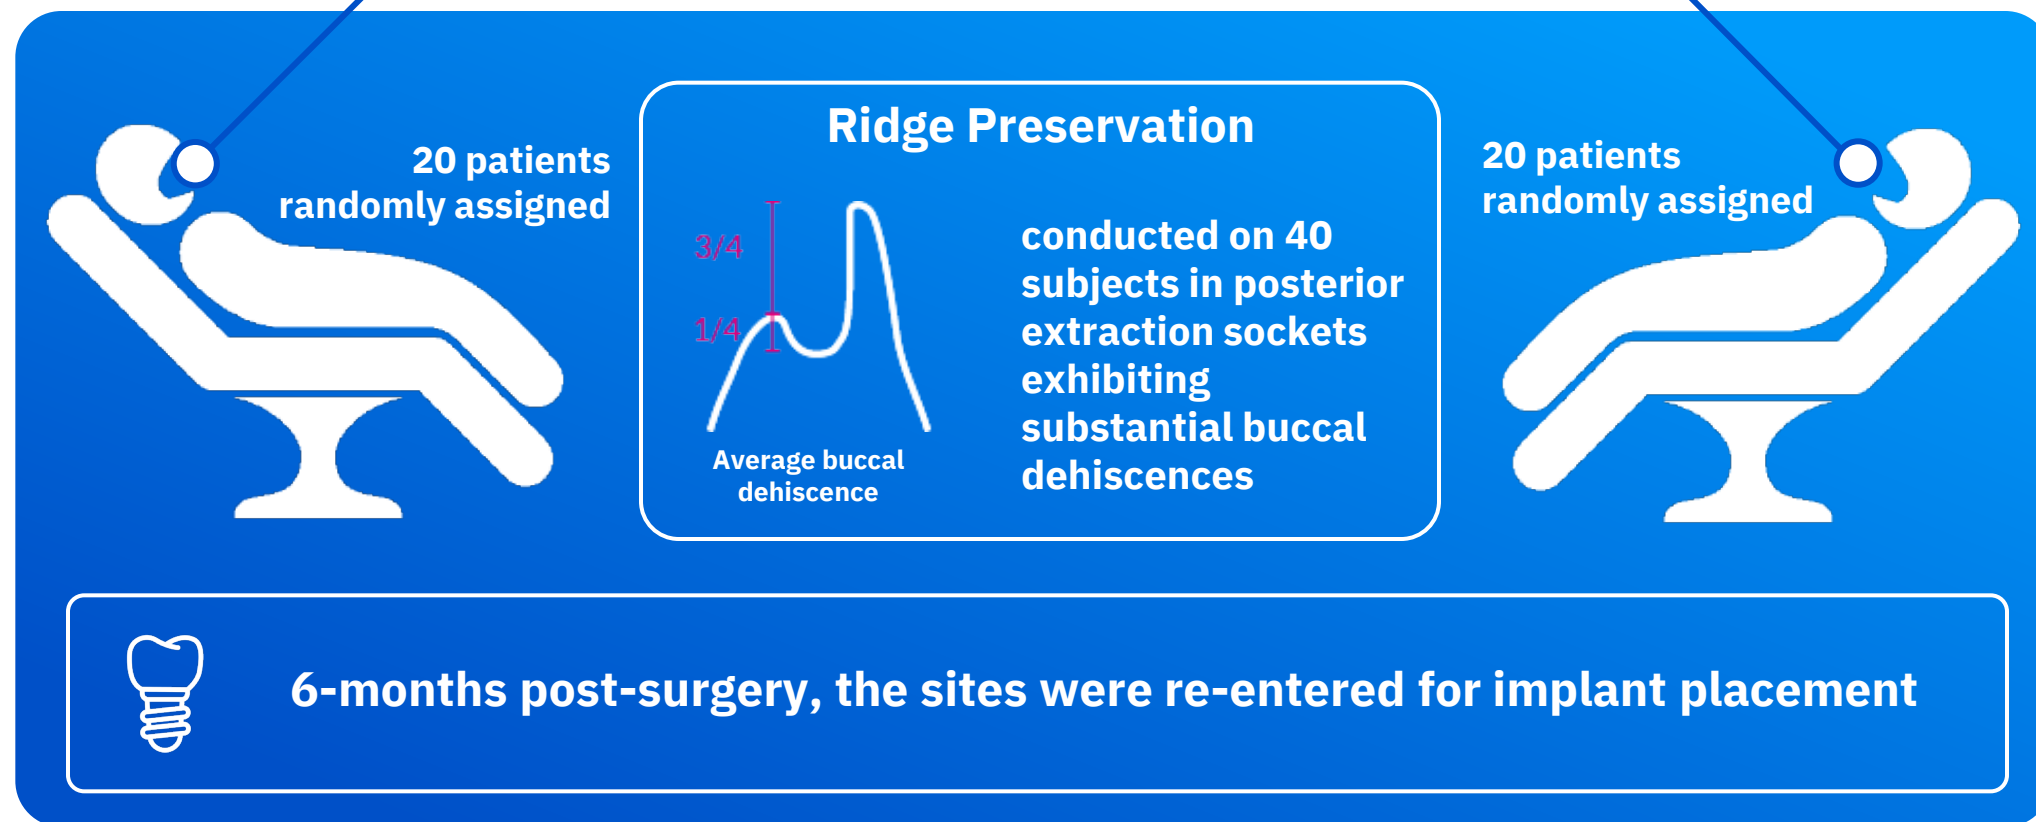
20 patients randomly assigned

Ridge Preservation

3/4

1/4

Average buccal dehiscence

conducted on 40 subjects in posterior extraction sockets exhibiting substantial buccal dehiscences

20 patients randomly assigned

6-months post-surgery, the sites were re-entered for implant placement